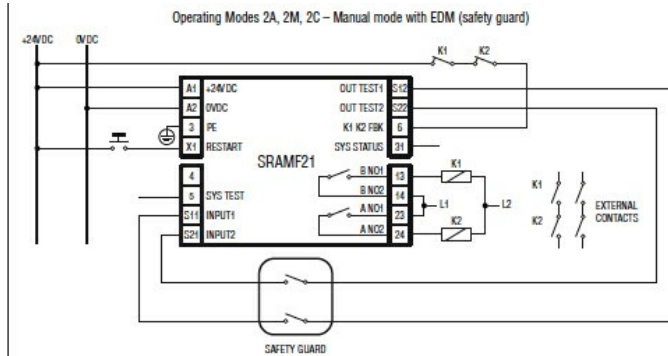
Operating Modes 2A, 2M, 2C – Manual mode with EDM (safety guard)

+24VDC
0VDC
K1
K2
A1 +24VDC
A2 0VDC
3 PE
X1 RESTART
OUT TEST1 S12
OUT TEST2 S22
K1 K2 FBK 6
SYS STATUS 31
SRAMF21
4
5 SYS TEST
S11 INPUT1
S21 INPUT2
B NO1 13
B NO2 14
A NO1 23
A NO2 24
K1
K2
L1
L2
K1
K2
EXTERNAL CONTACTS
SAFETY GUARD